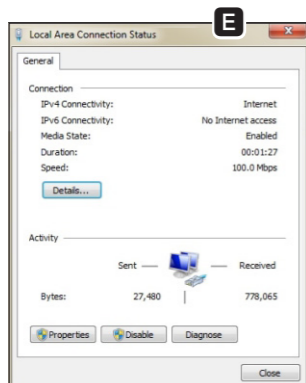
Local Area Connection Status

E

General

Connection

| | |
|---|---|
| IPv4 Connectivity: | Internet |
| IPv6 Connectivity: | No Internet access |
| Media State: | Enabled |
| Duration: | 00:01:27 |
| Speed: | 100.0 Mbps |

Details...

Activity

Sent — — Received

| | | |
|---|---|---|
| Bytes: | 27,480 | 778,065 |

Properties Disable Diagnose

Close